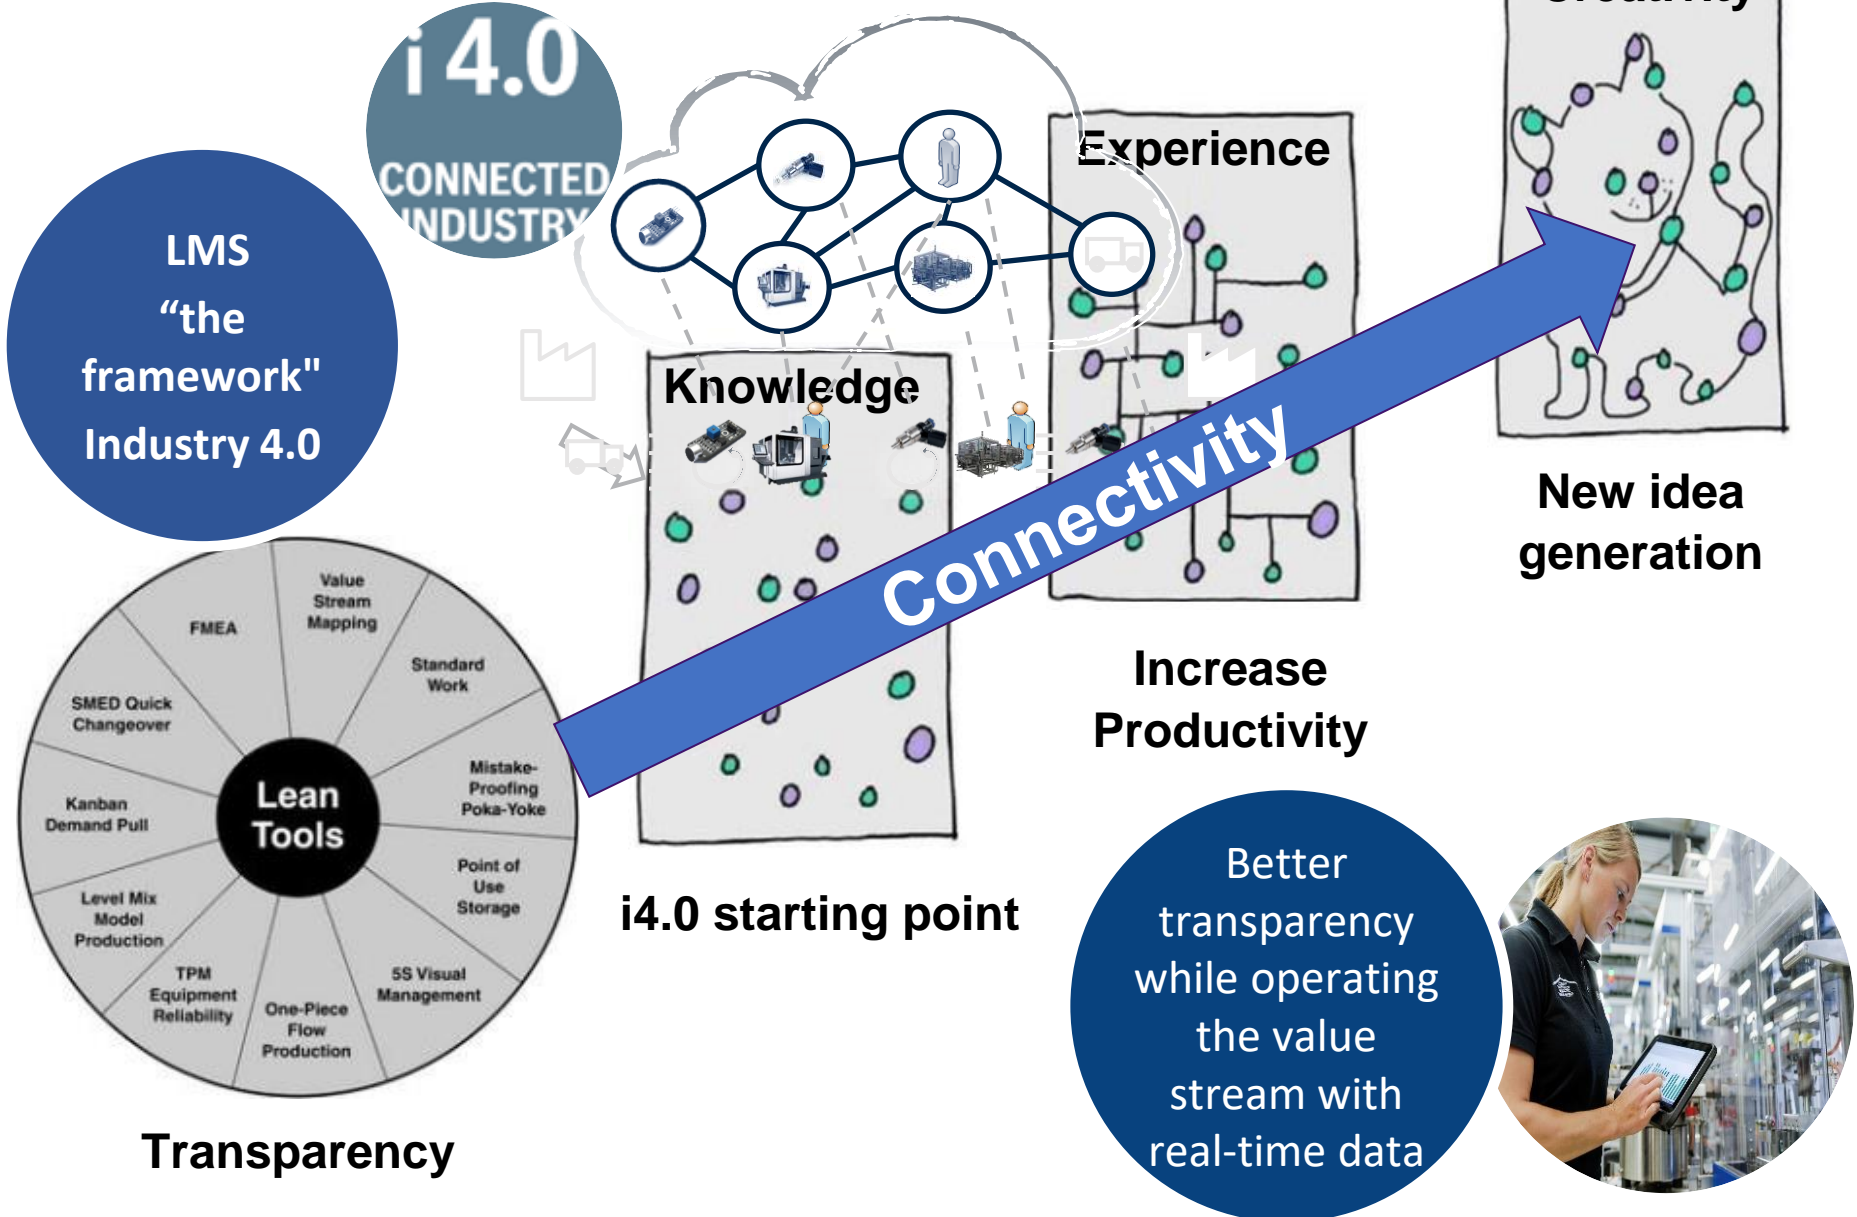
i 4.0
CONNECTED INDUSTRY

LMS
“the framework"
Industry 4.0

Experience

Knowledge

Connectivity

New idea generation

Increase Productivity

Value Stream Mapping

FMEA

Standard Work

SMED Quick Changeover

Mistake-Proofing Poka-Yoke

Kanban Demand Pull

Lean Tools

Point of Use Storage

Level Mix Model Production

TPM Equipment Reliability

5S Visual Management

One-Piece Flow Production

Transparency

i4.0 starting point

Better transparency while operating the value stream with real-time data